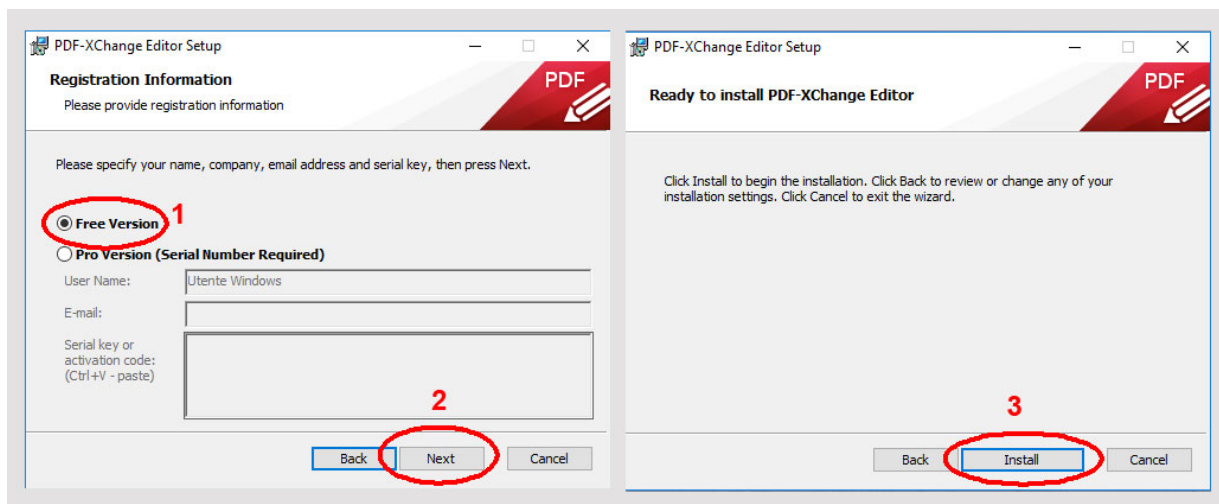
PDF-XChange Editor Setup

Registration Information

Please provide registration information

PDF

Please specify your name, company, email address and serial key, then press Next.

Free Version 1

Pro Version (Serial Number Required)

User Name: Utente Windows

E-mail:

Serial key or activation code: (Ctrl+V - paste)

2

Back Next Cancel

PDF-XChange Editor Setup

Ready to install PDF-XChange Editor

PDF

Click Install to begin the installation. Click Back to review or change any of your installation settings. Click Cancel to exit the wizard.

3

Back Install Cancel